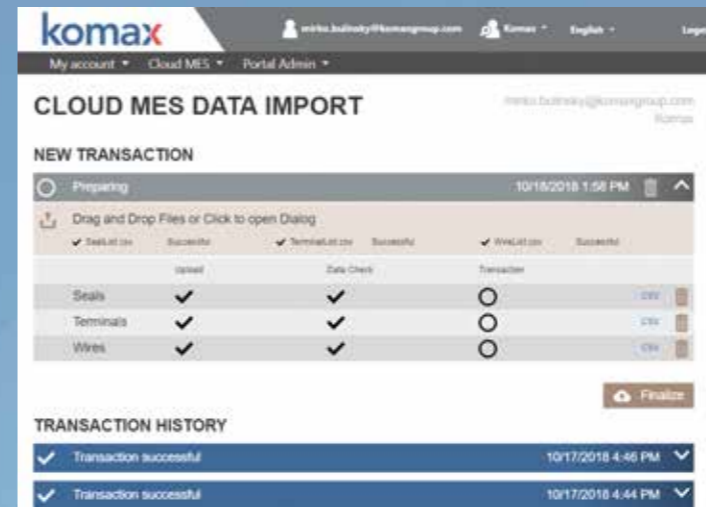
komax

mirko.bulinsky@komaxgroup.com Komax English Logo

My account Cloud MES Portal Admin

CLOUD MES DATA IMPORT

mirko.bulinsky@komaxgroup.com
Komax

NEW TRANSACTION

Preparing 10/18/2018 1:58 PM

Drag and Drop Files or Click to open Dialog

SealList.csv Successful TerminalList.csv Successful WireList.csv Successful

| | Upload | Data Check | Transaction | |
|---|---|---|---|---|
| Seals | ✓ | ✓ | ○ | CSV |
| Terminals | ✓ | ✓ | ○ | CSV |
| Wires | ✓ | ✓ | ○ | CSV |

Finalize

TRANSACTION HISTORY

Transaction successful 10/17/2018 4:46 PM

Transaction successful 10/17/2018 4:44 PM